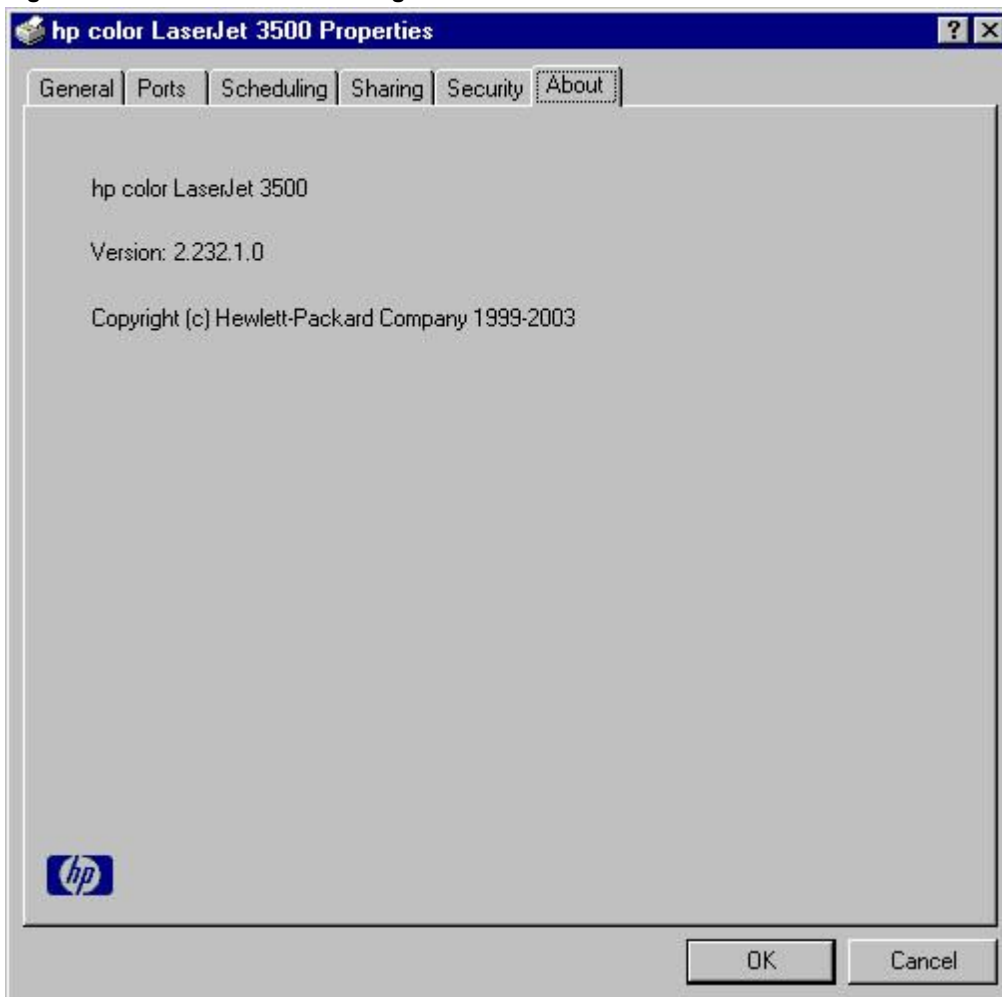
hp color LaserJet 3500 Properties

?
X

General | Ports | Scheduling | Sharing | Security | About

hp color LaserJet 3500

Version: 2.232.1.0

Copyright (c) Hewlett-Packard Company 1999-2003

hp

OK
Cancel